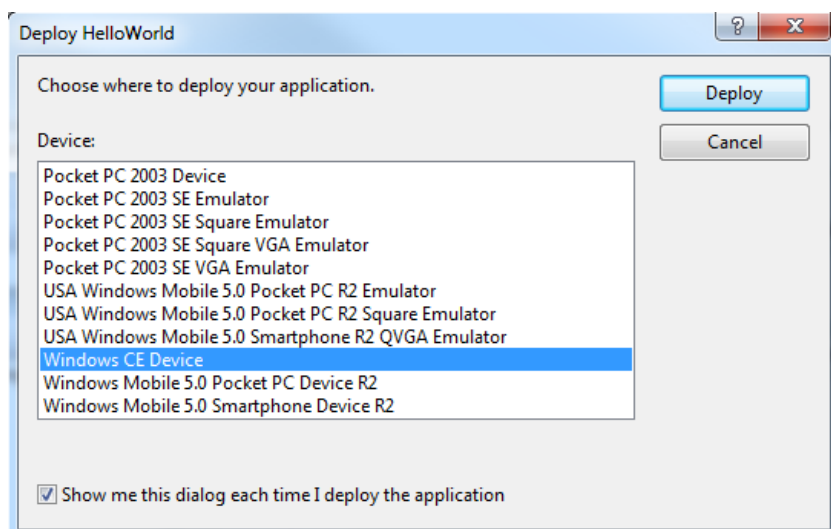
Deploy HelloWorld

?

X

Choose where to deploy your application.

Deploy

Cancel

Device:

Pocket PC 2003 Device
Pocket PC 2003 SE Emulator
Pocket PC 2003 SE Square Emulator
Pocket PC 2003 SE Square VGA Emulator
Pocket PC 2003 SE VGA Emulator
USA Windows Mobile 5.0 Pocket PC R2 Emulator
USA Windows Mobile 5.0 Pocket PC R2 Square Emulator
USA Windows Mobile 5.0 Smartphone R2 QVGA Emulator
Windows CE Device
Windows Mobile 5.0 Pocket PC Device R2
Windows Mobile 5.0 Smartphone Device R2

Show me this dialog each time I deploy the application